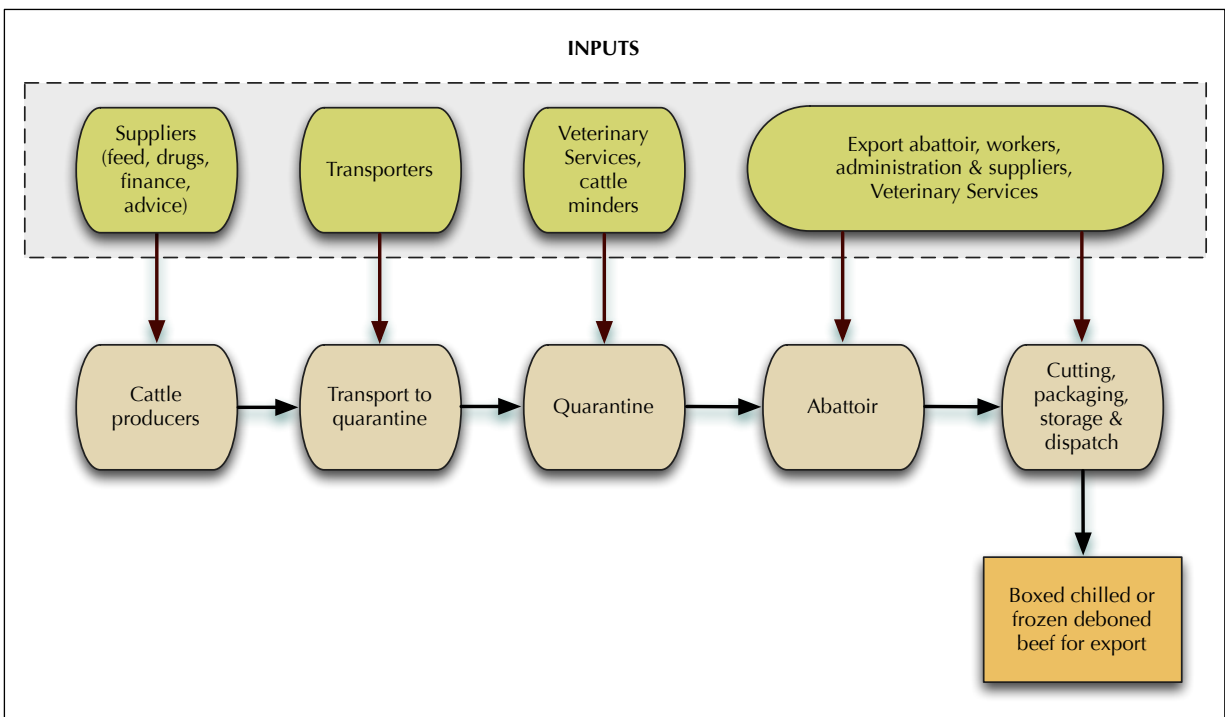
INPUTS

Suppliers (feed, drugs, finance, advice)

Transporters

Veterinary Services, cattle minders

Export abattoir, workers, administration & suppliers, Veterinary Services

Cattle producers

Transport to quarantine

Quarantine

Abattoir

Cutting, packaging, storage & dispatch

Boxed chilled or frozen deboned beef for export